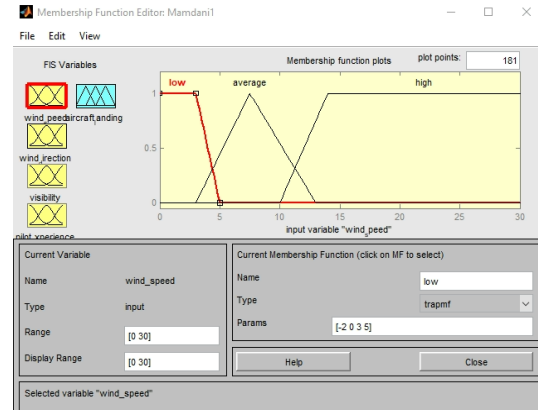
Membership Function Editor: Mamdani1

File Edit View

FIS Variables

wind_peedaircraft_anding

wind_irection

visibility

pilot xperience

Membership function plots

plot points: 181

low

average

high

1

0.5

0

0 5 10 15 20 25 30

input variable "wind_peed"

Current Variable

Name wind_speed

Type input

Range [0 30]

Display Range [0 30]

Current Membership Function (click on MF to select)

Name low

Type trapmf

Params [-2 0 3 5]

Help

Close

Selected variable "wind_speed"